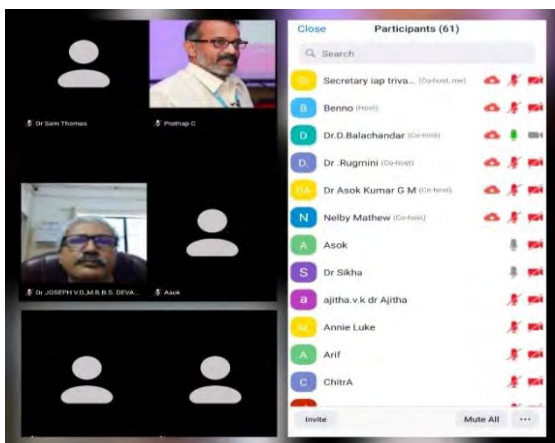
Dr Sam Thomas

Prathap C

Dr JOSEPH V.G,M.B.B.S. DEVA...

Asok

Close

Participants (61)

Search

Secretary iap triva... (Co-host, me)

Benno (Host)

Dr.D.Balachandar (Co-host)

Dr .Rugmini (Co-host)

Dr Asok Kumar G M (Co-host)

Nelby Mathew (Co-host)

Asok

Dr Sikha

ajitha.v.k dr Ajitha

Annie Luke

Arif

ChitrA

Invite

Mute All

...